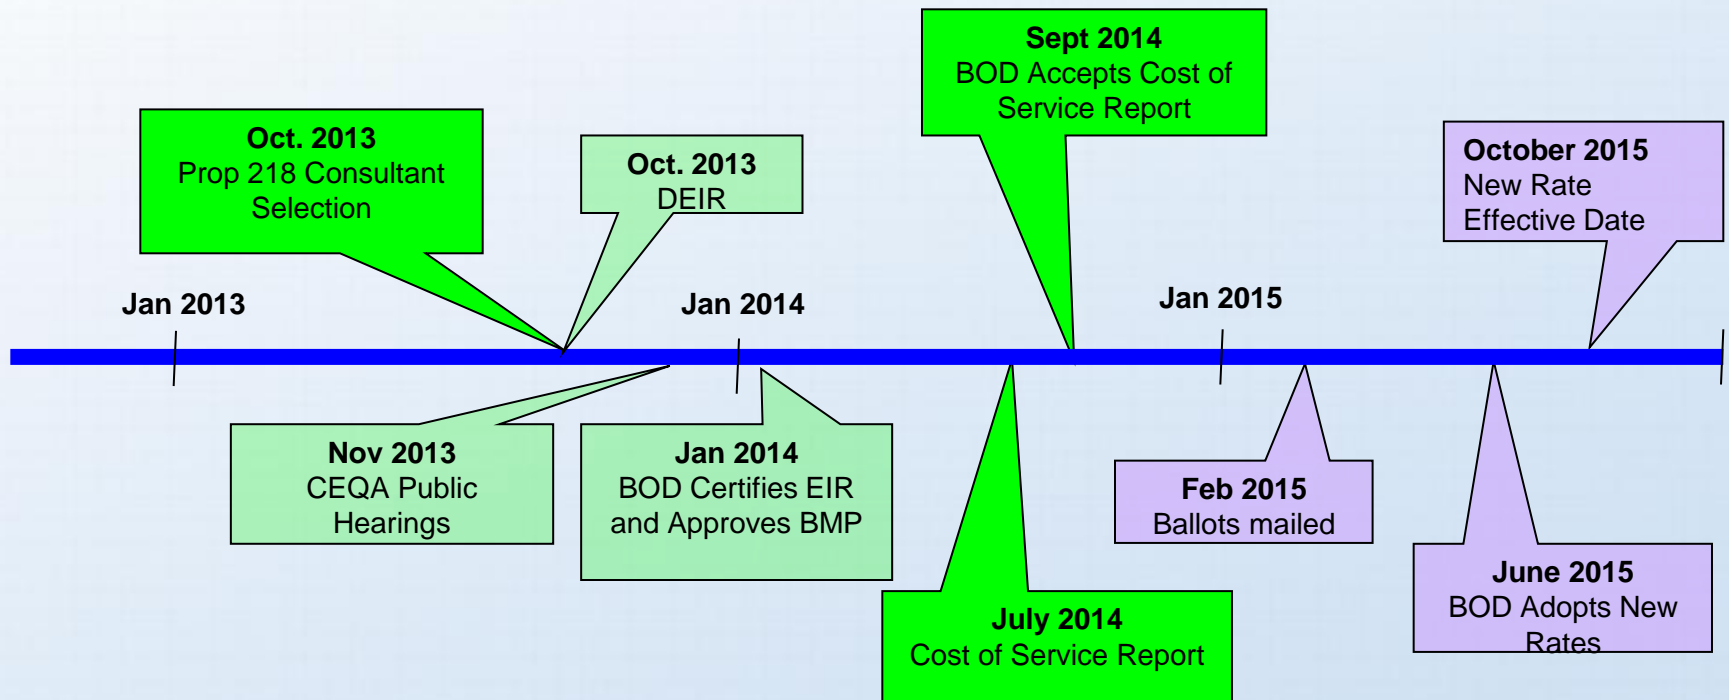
Oct. 2013
Prop 218 Consultant Selection

Oct. 2013
DEIR

Sept 2014
BOD Accepts Cost of Service Report

October 2015
New Rate Effective Date

Jan 2013

Jan 2014

Jan 2015

Nov 2013
CEQA Public Hearings

Jan 2014
BOD Certifies EIR and Approves BMP

Feb 2015
Ballots mailed

June 2015
BOD Adopts New Rates

July 2014
Cost of Service Report